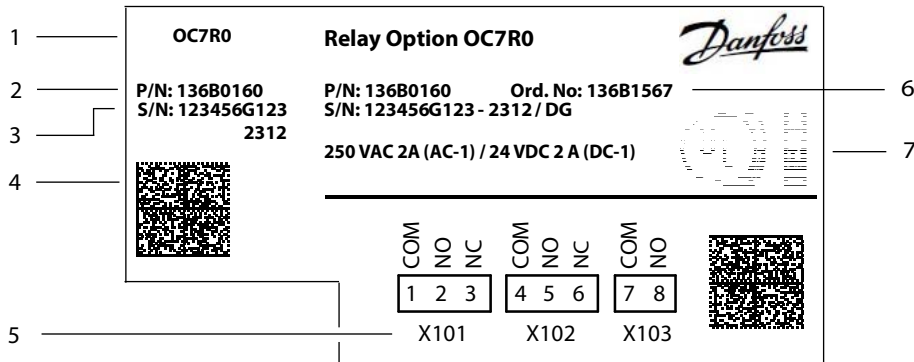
1
OC7R0
Relay Option OC7R0
Danfoss

2
P/N: 136B0160
S/N: 123456G123
2312
3

P/N: 136B0160 Ord. No: 136B1567
S/N: 123456G123 - 2312 / DG
6

250 VAC 2A (AC-1) / 24 VDC 2 A (DC-1)
7

4

COM NO NC
1 2 3
X101

COM NO NC
4 5 6
X102

COM NO
7 8
X103

5